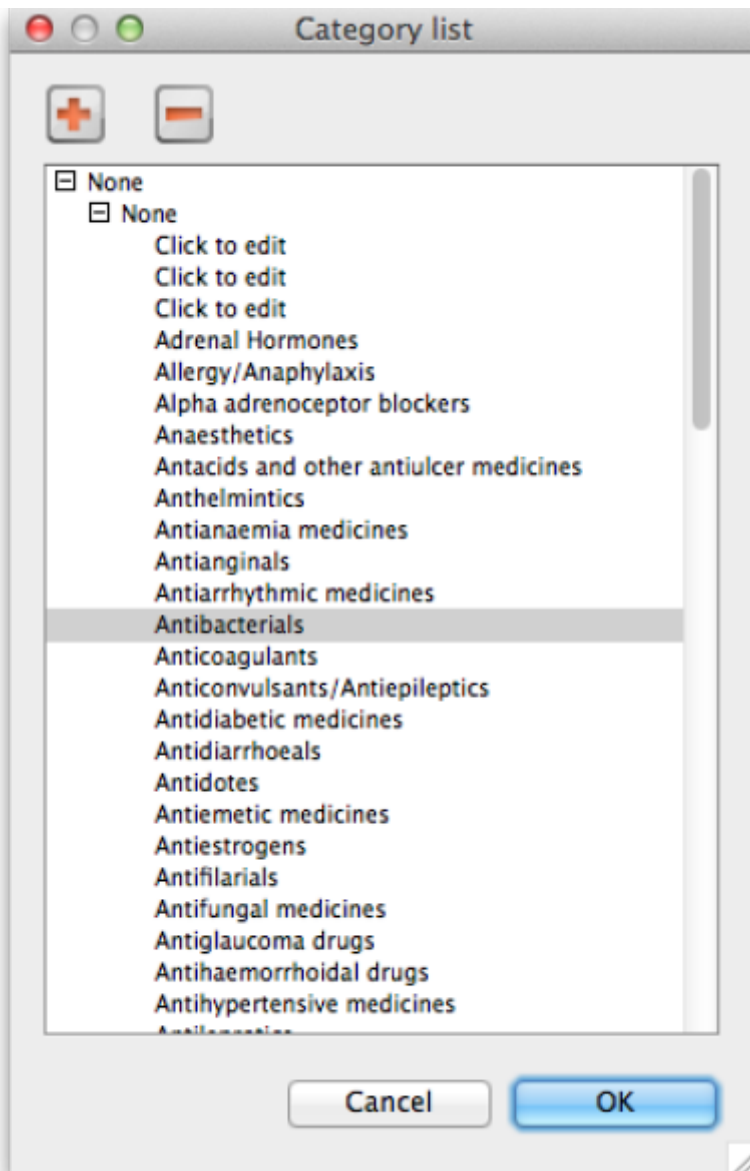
Category list

None
None
Click to edit
Click to edit
Click to edit
Adrenal Hormones
Allergy/Anaphylaxis
Alpha adrenoceptor blockers
Anaesthetics
Antacids and other antiulcer medicines
Anthelmintics
Antianaemia medicines
Antianginals
Antiarrhythmic medicines
Antibacterials
Anticoagulants
Anticonvulsants/Antiepileptics
Antidiabetic medicines
Antidiarrhoeals
Antidotes
Antiemetic medicines
Antiestrogens
Antifilarials
Antifungal medicines
Antiglaucoma drugs
Antihaemorrhoidal drugs
Antihypertensive medicines
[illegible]

Cancel
OK